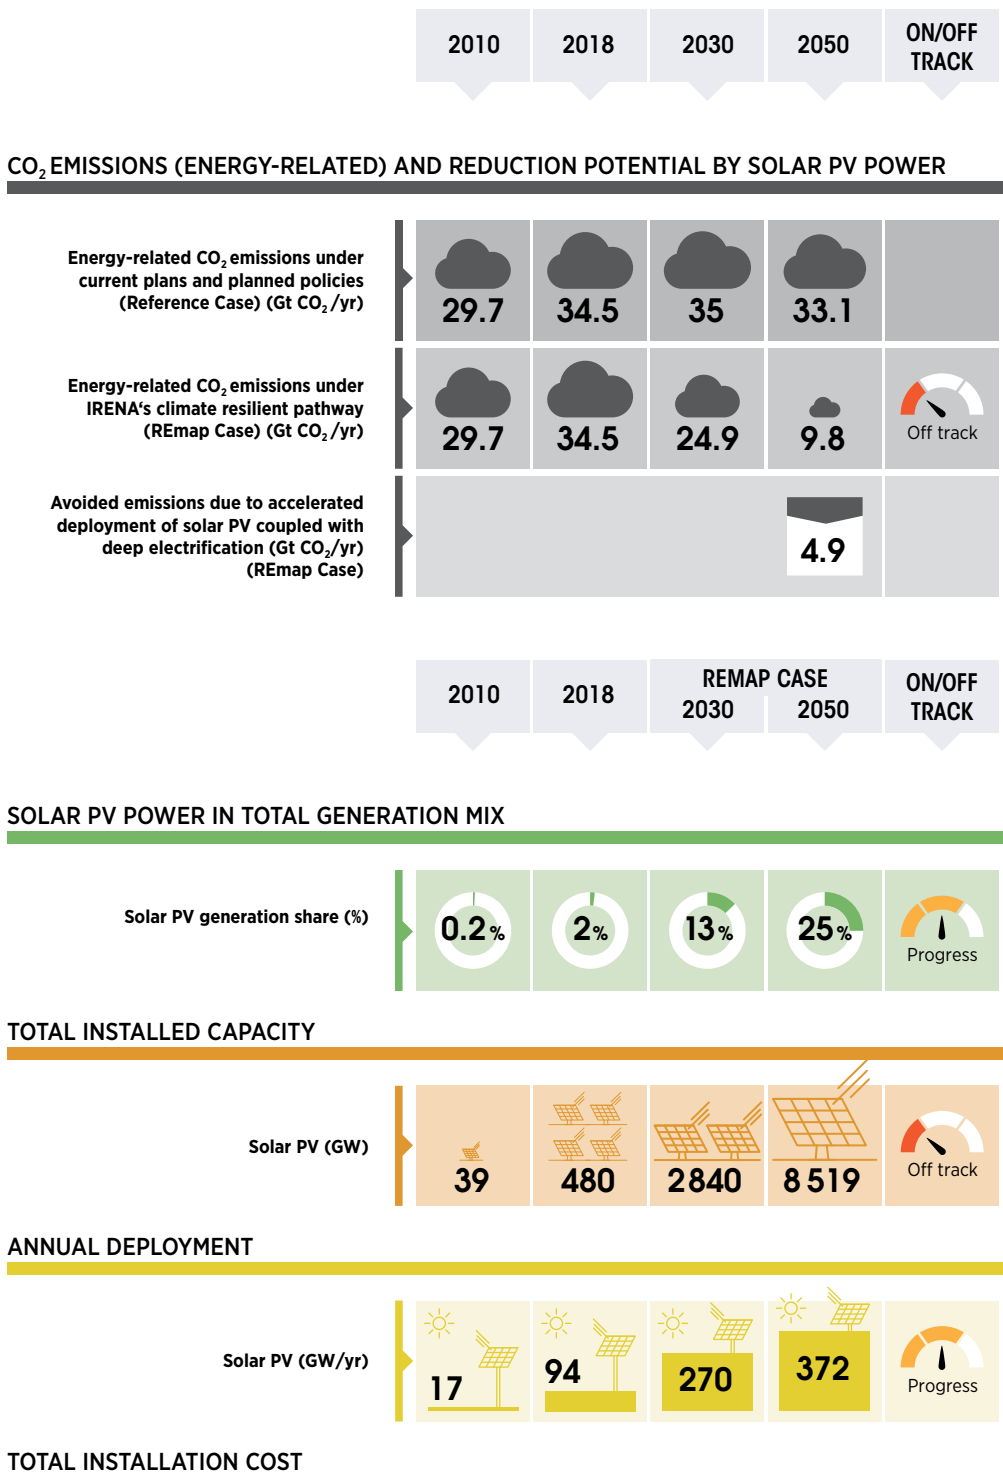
| 2010 | 2018 | 2030 | 2050 | ON/OFF TRACK |
|---|---|---|---|---|

$CO_2$ EMISSIONS (ENERGY-RELATED) AND REDUCTION POTENTIAL BY SOLAR PV POWER

| | 2010 | 2018 | 2030 | 2050 | ON/OFF TRACK |
|---|---|---|---|---|---|
| Energy-related $CO_2$ emissions under current plans and planned policies (Reference Case) (Gt $CO_2$/yr) | 29.7 | 34.5 | 35 | 33.1 | |
| Energy-related $CO_2$ emissions under IRENA's climate resilient pathway (REmap Case) (Gt $CO_2$/yr) | 29.7 | 34.5 | 24.9 | 9.8 | Off track |
| Avoided emissions due to accelerated deployment of solar PV coupled with deep electrification (Gt $CO_2$/yr) (REmap Case) | | | | 4.9 | |

| 2010 | 2018 | REMAP CASE 2030 | REMAP CASE 2050 | ON/OFF TRACK |
|---|---|---|---|---|

SOLAR PV POWER IN TOTAL GENERATION MIX

| | 2010 | 2018 | 2030 | 2050 | ON/OFF TRACK |
|---|---|---|---|---|---|
| Solar PV generation share (%) | 0.2% | 2% | 13% | 25% | Progress |

TOTAL INSTALLED CAPACITY

| | 2010 | 2018 | 2030 | 2050 | ON/OFF TRACK |
|---|---|---|---|---|---|
| Solar PV (GW) | 39 | 480 | 2840 | 8519 | Off track |

ANNUAL DEPLOYMENT

| | 2010 | 2018 | 2030 | 2050 | ON/OFF TRACK |
|---|---|---|---|---|---|
| Solar PV (GW/yr) | 17 | 94 | 270 | 372 | Progress |

TOTAL INSTALLATION COST